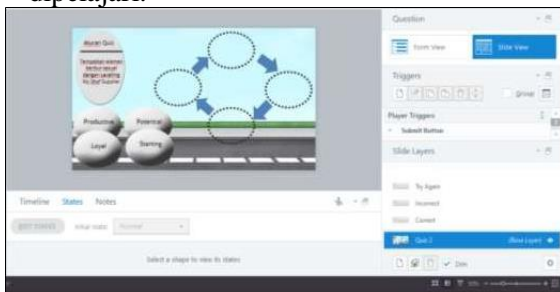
dipelajari.

Aturan Quiz

Tempatkan elemen berikut sesuai dengan langkah Pic Dryl Supplier

Production

Potensial

Layar

Starting

Timeline States Notes

EDIT STATES Initial state: Normal

Select a shape to view its states

Question

Form View

Slide View

Triggers

Group

Player Triggers

Submit Button

Slide Layers

Try Again

Incorrect

Correct

Quiz 2

(Base Layer)

Dim